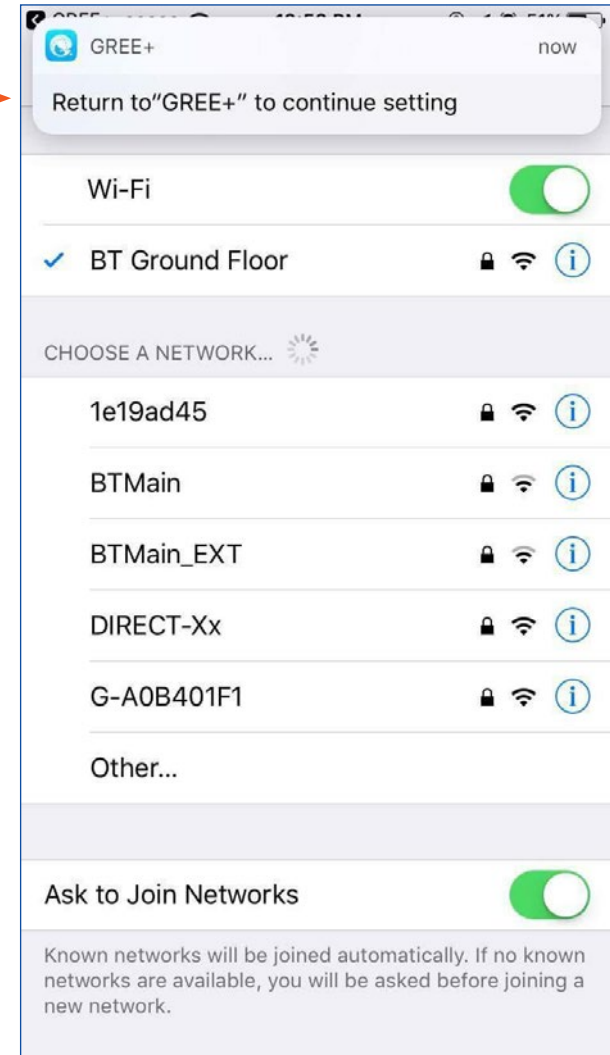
GREE+ now

Return to"GREE+" to continue setting

Wi-Fi

BT Ground Floor

CHOOSE A NETWORK...

1e19ad45

BTMain

BTMain_EXT

DIRECT-Xx

G-A0B401F1

Other...

Ask to Join Networks

Known networks will be joined automatically. If no known networks are available, you will be asked before joining a new network.